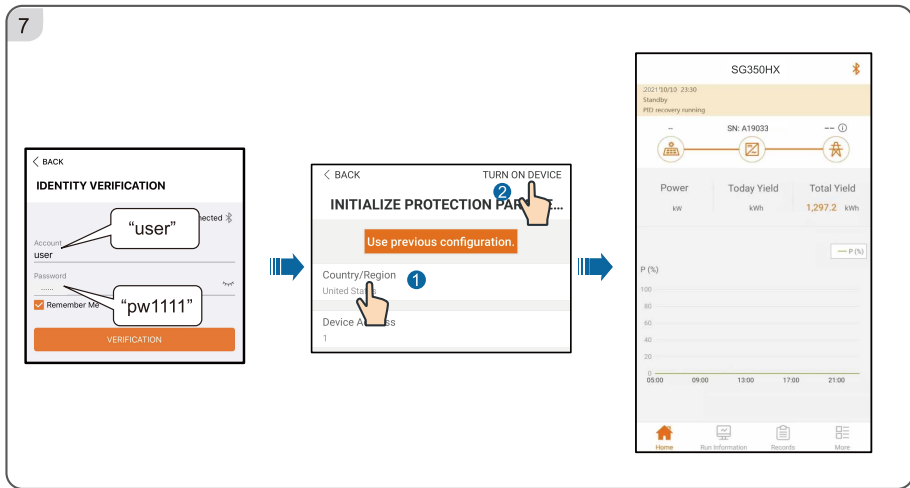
7

< BACK

IDENTITY VERIFICATION

nected

Account

user

"user"

Password

······

Remember Me

"pw1111"

VERIFICATION

< BACK

TURN ON DEVICE

2

INITIALIZE PROTECTION PAR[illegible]...

Use previous configuration.

Country/Region

1

United Sta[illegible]

Device A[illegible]ss

1

SG350HX

2021/10/10 23:30
Standby
PID recovery running

--

SN: A19033

--

Power
kW

Today Yield
kWh

Total Yield
1,297.2 kWh

— P (%)

P (%)

100

80

60

40

20

0

05:00

09:00

13:00

17:00

21:00

Home

Run Information

Records

More